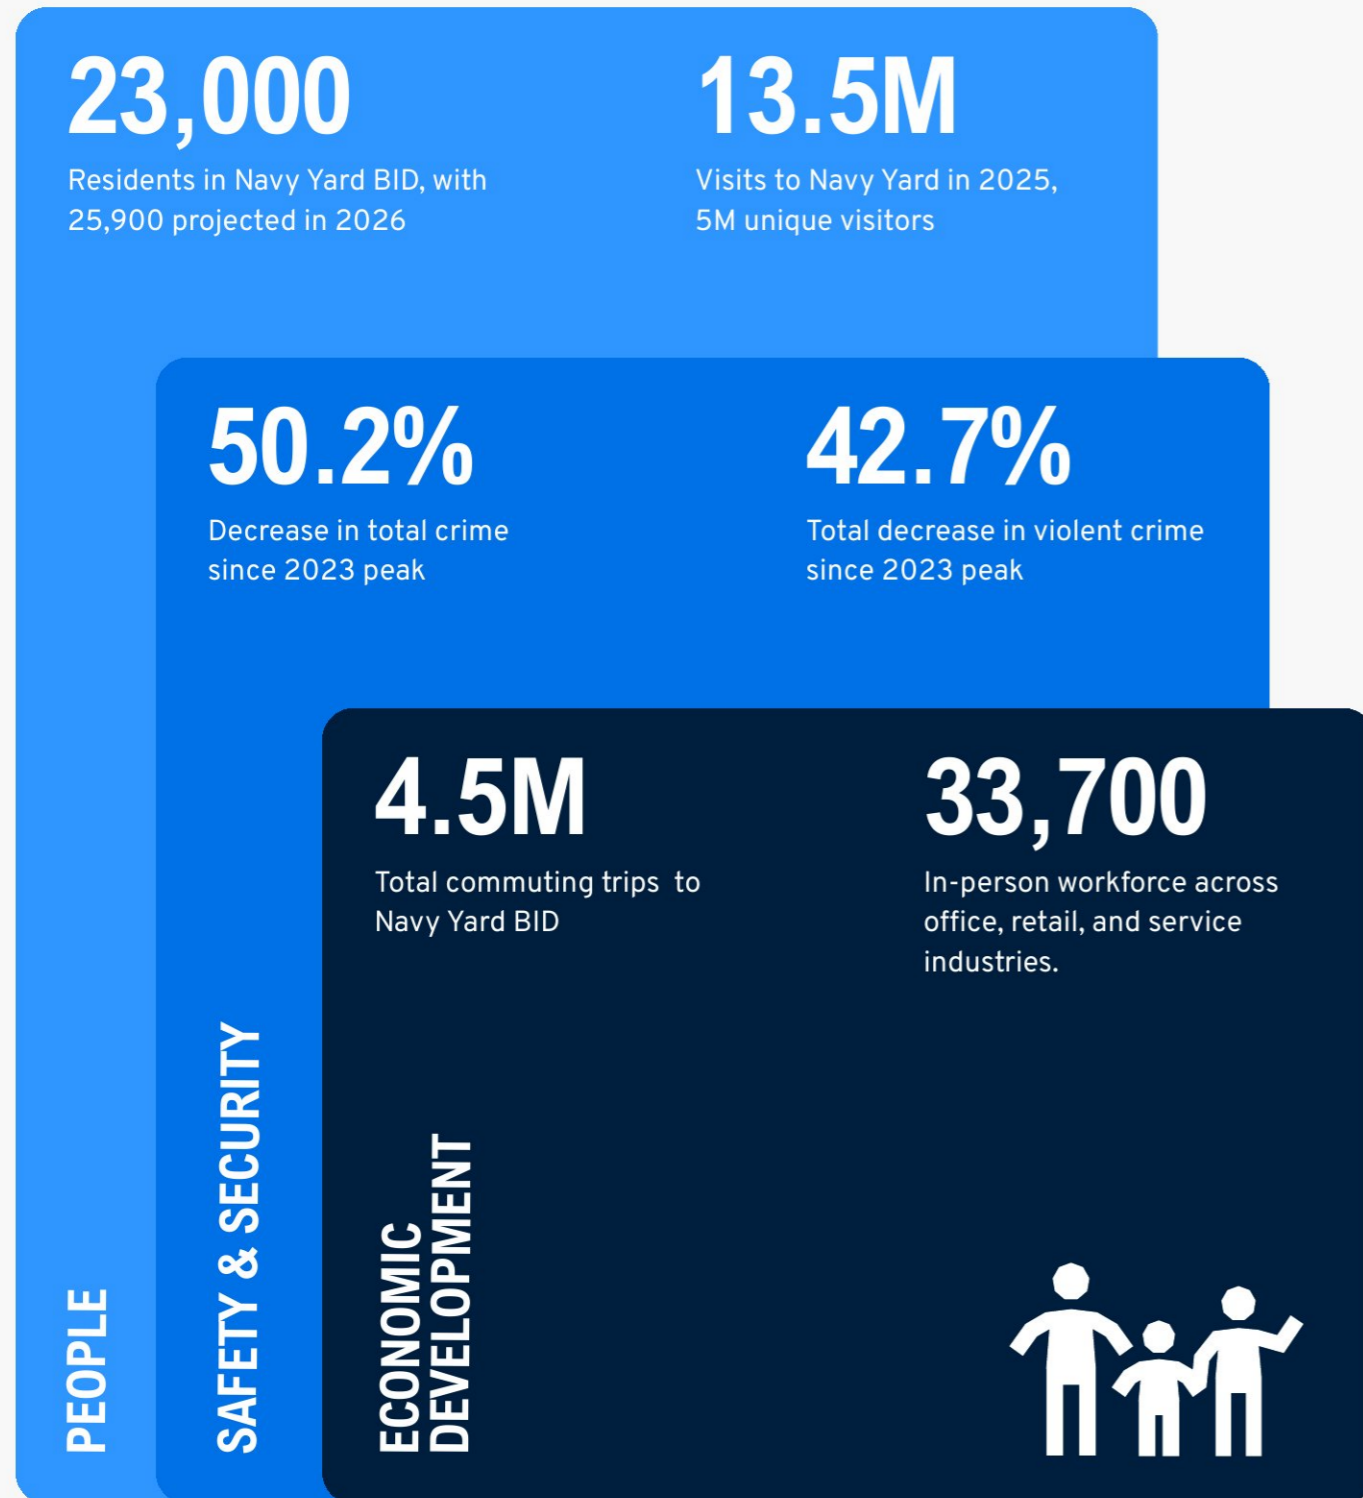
23,000
Residents in Navy Yard BID, with 25,900 projected in 2026

13.5M
Visits to Navy Yard in 2025, 5M unique visitors

50.2%
Decrease in total crime since 2023 peak

42.7%
Total decrease in violent crime since 2023 peak

4.5M
Total commuting trips to Navy Yard BID

33,700
In-person workforce across office, retail, and service industries.

PEOPLE

SAFETY & SECURITY

ECONOMIC DEVELOPMENT